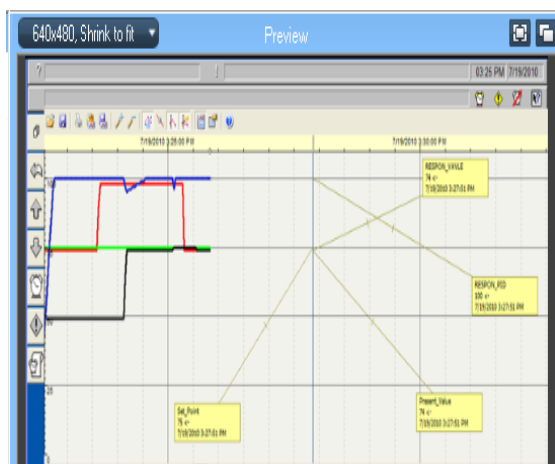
640x480, Shrink to fit
Preview

?
03:25 PM 7/19/2010

7/19/2010 3:28:00 PM
7/19/2010 3:30:00 PM

RESPON_VAVLE
74 <-
7/19/2010 3:27:51 PM

RESPON_PID
100 <-
7/19/2010 3:27:51 PM

Set_Point
75 <-
7/19/2010 3:27:51 PM

Present_Value
74 <-
7/19/2010 3:27:51 PM

20